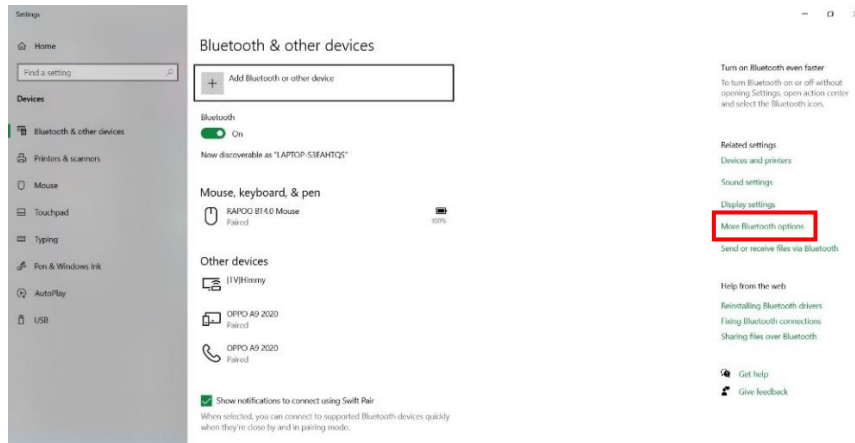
Settings

Home

Find a setting

Devices

Bluetooth & other devices

Printers & scanners

Mouse

Touchpad

Typing

Pen & Windows Ink

AutoPlay

USB

Bluetooth & other devices

Add Bluetooth or other device

Bluetooth

On

Now discoverable as "LAPTOP-S3EAHTQS"

Mouse, keyboard, & pen

RAPOO BT4.0 Mouse
Paired

100%

Other devices

[TV]Hmmy

OPPO A9 2020
Paired

OPPO A9 2020
Paired

Show notifications to connect using Swift Pair

When selected, you can connect to supported Bluetooth devices quickly when they're close by and in pairing mode.

Turn on Bluetooth even faster

To turn Bluetooth on or off without opening Settings, open action center and select the Bluetooth icon.

Related settings

Devices and printers

Sound settings

Display settings

More Bluetooth options

Send or receive files via Bluetooth

Help from the web

Reinstalling Bluetooth drivers

Fixing Bluetooth connections

Sharing files over Bluetooth

Get help

Give feedback